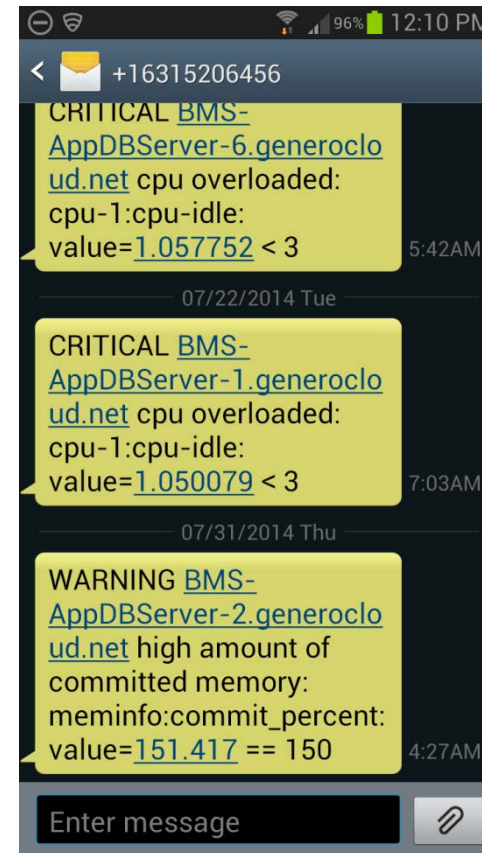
96% 12:10 PM

+16315206456

CRITICAL BMS-AppDBServer-6.generocloud.net cpu overloaded: cpu-1:cpu-idle: value=1.057752 < 3

5:42AM

07/22/2014 Tue

CRITICAL BMS-AppDBServer-1.generocloud.net cpu overloaded: cpu-1:cpu-idle: value=1.050079 < 3

7:03AM

07/31/2014 Thu

WARNING BMS-AppDBServer-2.generocloud.net high amount of committed memory: meminfo:commit_percent: value=151.417 == 150

4:27AM

Enter message